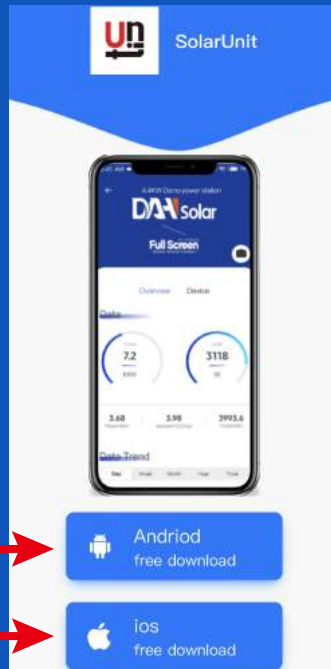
Un

SolarUnit

6.4KW Demo power station

DAH Solar

Full Screen

Overview Device

Data

7.2

kWh

3118

W

3.68

3.98

3993.6

Data Trend

Day Week Month Year Total

Andriod
free download

ios
free download